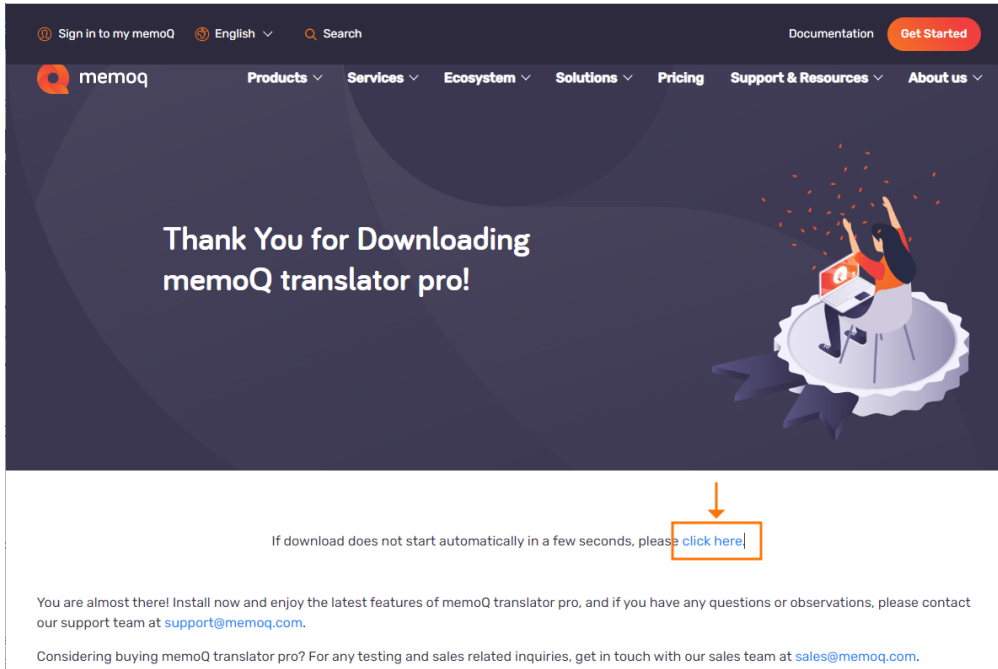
Sign in to my memoQ English Search

Documentation Get Started

memoq Products Services Ecosystem Solutions Pricing Support & Resources About us

Thank You for Downloading memoQ translator pro!

If download does not start automatically in a few seconds, please click here

You are almost there! Install now and enjoy the latest features of memoQ translator pro, and if you have any questions or observations, please contact our support team at support@memoq.com.

Considering buying memoQ translator pro? For any testing and sales related inquiries, get in touch with our sales team at sales@memoq.com.